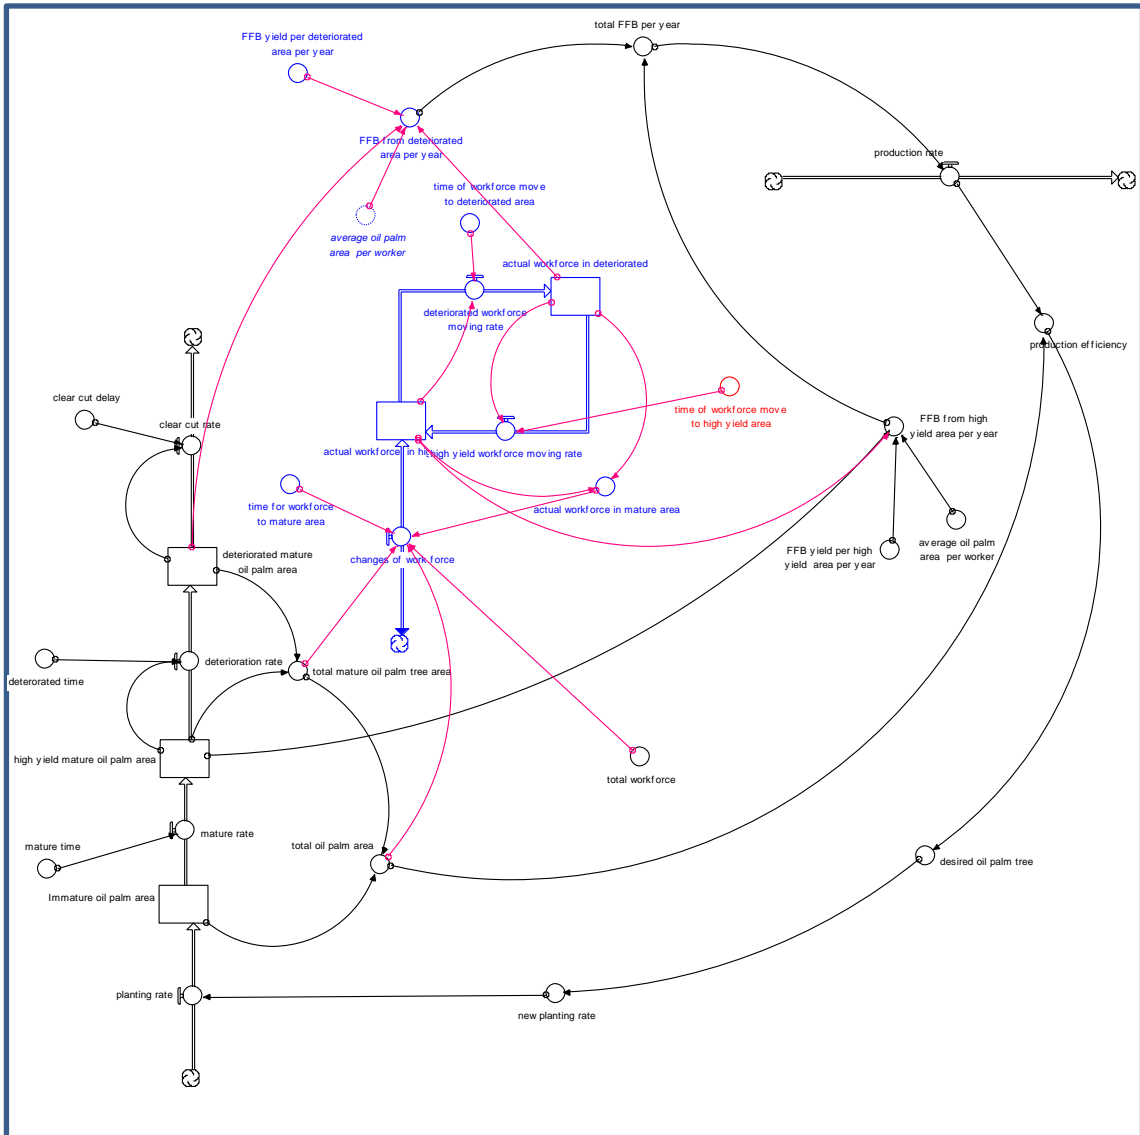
total FFB per year

FFB yield per deteriorated area per year

FFB from deteriorated area per year

production rate

time of workforce move to deteriorated area

average oil palm area per worker

actual workforce in deteriorated

deteriorated workforce moving rate

production efficiency

clear cut delay

clear cut rate

time of workforce move to high yield area

FFB from high yield area per year

actual workforce in high yield workforce moving rate

time for workforce to mature area

actual workforce in mature area

changes of work force

deteriorated mature oil palm area

FFB yield per high yield area per year

average oil palm area per worker

deterioration rate

total mature oil palm tree area

deterorated time

high yield mature oil palm area

total workforce

mature time

mature rate

total oil palm area

desired oil palm tree

Immature oil palm area

planting rate

new planting rate